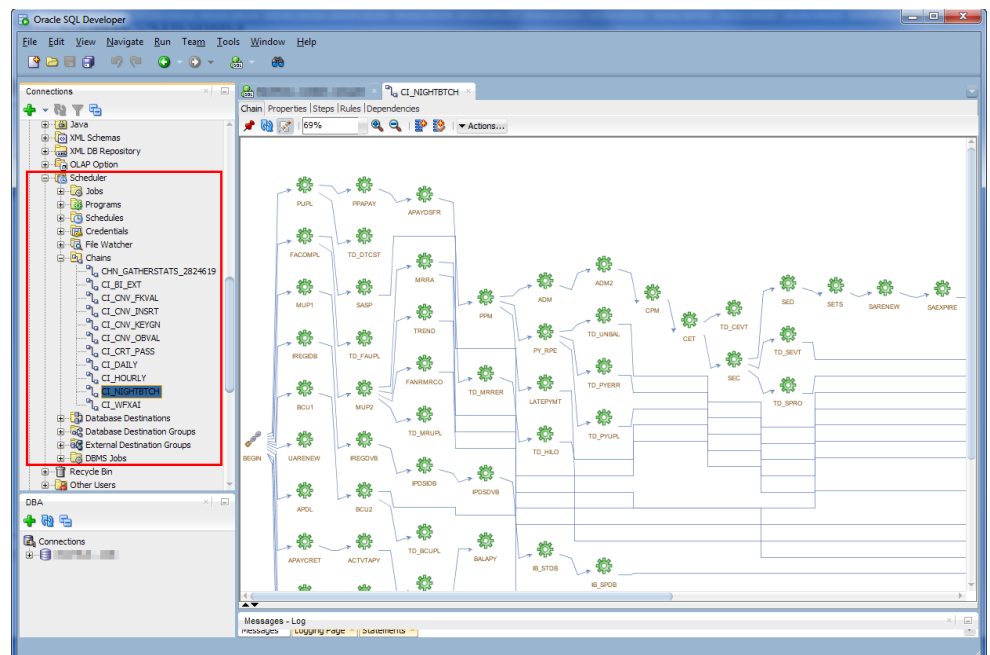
Oracle SQL Developer

File Edit View Navigate Run Team Tools Window Help

Connections

Java
XML Schemas
XML DB Repository
OLAP Option
Scheduler
Jobs
Programs
Schedules
Credentials
File Watcher
Chains
CHN_GATHERSTATS_2824619
CI_BI_EXT
CI_CNV_FKVAL
CI_CNV_INSRT
CI_CNV_KEYGN
CI_CNV_OBVAL
CI_CRT_PASS
CI_DAILY
CI_HOURLY
CI_NIGHTBTCH
CI_WFXAI
Database Destinations
Database Destination Groups
External Destination Groups
DBMS Jobs
Recycle Bin
Other Users

DBA

Connections
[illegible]

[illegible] CI_NIGHTBTCH

Chain Properties Steps Rules Dependencies

69%

Actions...

BEGIN
PUPL
PPAPAY
APAYDSFR
FACOMPL
TD_DTCST
MUP1
SASP
MRRA
TREND
PPM
ADM
ADM2
CPM
CET
TD_CEVT
SED
SETS
SARENEW
SAEXPIRE
IREGIDB
TD_FAUPL
PY_RPE
TD_UNBAL
SEC
TD_SEVT
BCU1
MUP2
FANRMRCO
TD_MRRER
LATEPYMT
TD_PYERR
TD_SPRO
TD_MRUPL
TD_HILO
TD_PYUPL
UARENEW
IREGDVB
IPDSIDB
IPDSDVB
APDL
BCU2
APAYCRET
ACTVTAPY
TD_BCUPL
BALAPY
IB_STDB
IB_SPDB

Messages - Log

Messages Logging Page Statements